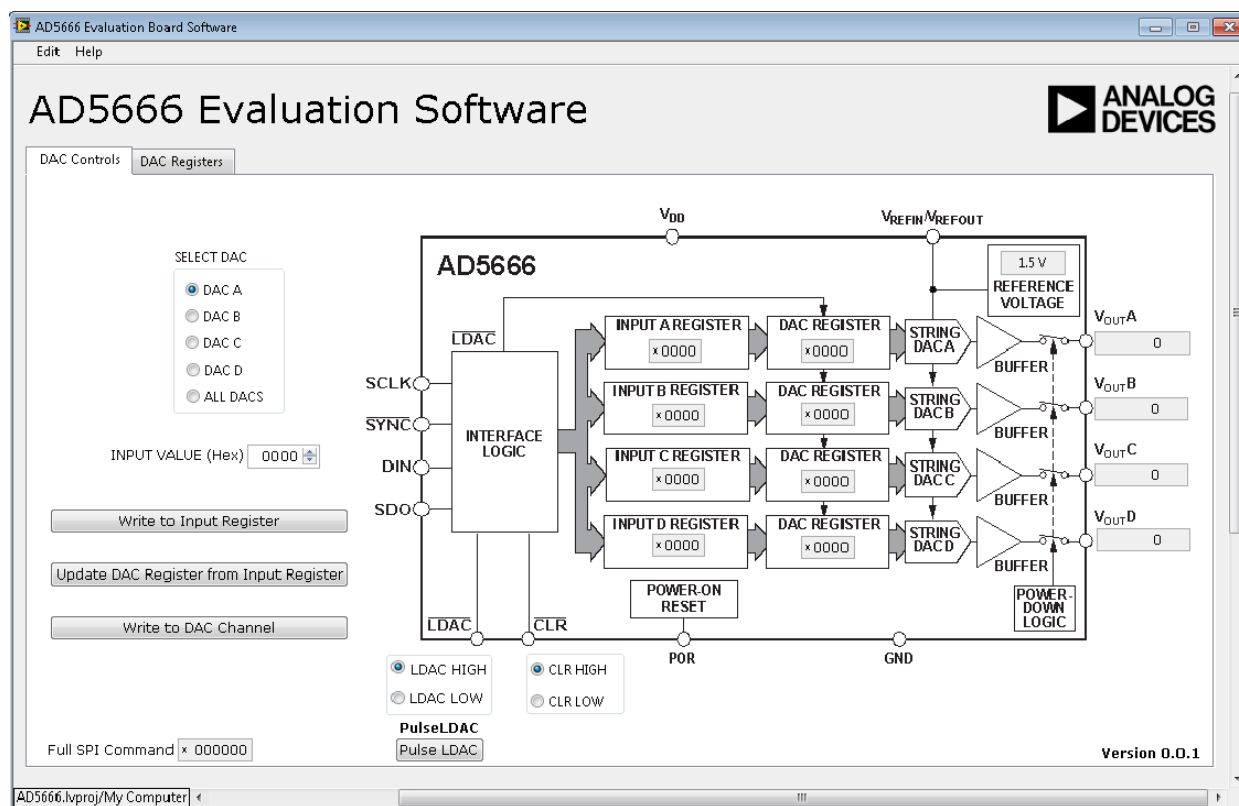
AD5666 Evaluation Board Software

Edit Help

AD5666 Evaluation Software

ANALOG DEVICES

DAC Controls DAC Registers

SELECT DAC
DAC A
DAC B
DAC C
DAC D
ALL DACS

INPUT VALUE (Hex) 0000

Write to Input Register

Update DAC Register from Input Register

Write to DAC Channel

Full SPI Command x 000000

$V_{DD}$

$V_{REFIN}/V_{REFOUT}$

AD5666

1.5 V

REFERENCE VOLTAGE

$\overline{LDAC}$

INPUT A REGISTER x0000
DAC REGISTER x0000
STRING DAC A
BUFFER
$V_{OUT}A$ 0

SCLK

INPUT B REGISTER x0000
DAC REGISTER x0000
STRING DAC B
BUFFER
$V_{OUT}B$ 0

$\overline{SYNC}$

INTERFACE LOGIC

DIN

INPUT C REGISTER x0000
DAC REGISTER x0000
STRING DAC C
BUFFER
$V_{OUT}C$ 0

SDO

INPUT D REGISTER x0000
DAC REGISTER x0000
STRING DAC D
BUFFER
$V_{OUT}D$ 0

POWER-ON RESET

POWER-DOWN LOGIC

$\overline{LDAC}$ $\overline{CLR}$

POR

GND

LDAC HIGH
LDAC LOW

CLR HIGH
CLR LOW

PulseLDAC
Pulse LDAC

Version 0.0.1

AD5666.lvproj/My Computer